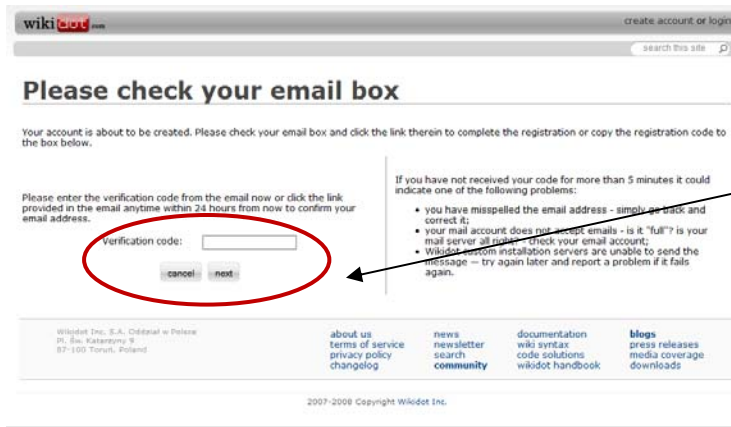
wikidot.com

create account or login

search this site

Please check your email box

Your account is about to be created. Please check your email box and click the link therein to complete the registration or copy the registration code to the box below.

Please enter the verification code from the email now or click the link provided in the email anytime within 24 hours from now to confirm your email address.

Verification code:

cancel next

If you have not received your code for more than 5 minutes it could indicate one of the following problems:

- you have misspelled the email address - simply go back and correct it;
- your mail account does not accept emails - is it "full"? is your mail server all right? - check your email account;
- Wikidot custom installation servers are unable to send the message — try again later and report a problem if it fails again.

Wikidot Inc. S.A. Oddział w Polsce
Pl. Św. Katarzyny 9
87-100 Toruń, Poland

about us
terms of service
privacy policy
changelog

news
newsletter
search
community

documentation
wiki syntax
code solutions
wikidot handbook

blogs
press releases
media coverage
downloads

2007-2008 Copyright Wikidot Inc.